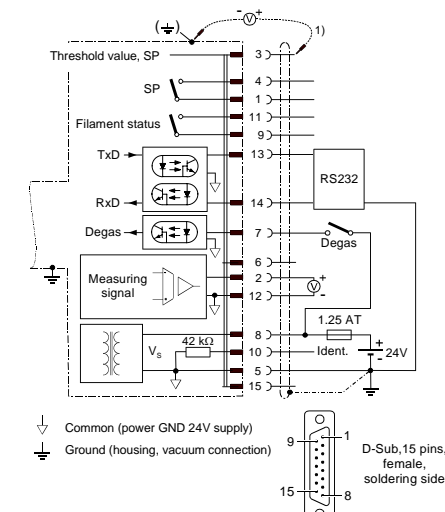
(⏚)
- V +
1)
Threshold value, SP
3
SP
4
1
Filament status
11
9
TxD
13
RS232
RxD
14
Degas
7
Degas
6
Measuring signal
2
+
V
12
-
8
1.25 AT
$V_s$
42 kΩ
10
Ident.
+
24V
-
5
15
Common (power GND 24V supply)
Ground (housing, vacuum connection)
9
1
15
8
D-Sub,15 pins, female, soldering side